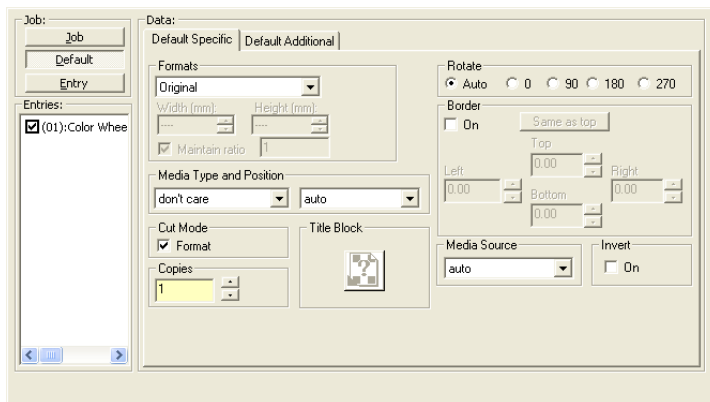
Job:
Job
Default
Entry
Entries:
(01):Color Whee

Data:
Default Specific
Default Additional

Formats
Original
Width (mm):
Height (mm):
---
---
Maintain ratio
1

Media Type and Position
don't care
auto

Cut Mode
Format

Title Block

Copies
1

Rotate
Auto
0
90
180
270

Border
On
Same as top
Top
0.00
Left
0.00
Right
0.00
Bottom
0.00

Media Source
auto

Invert
On